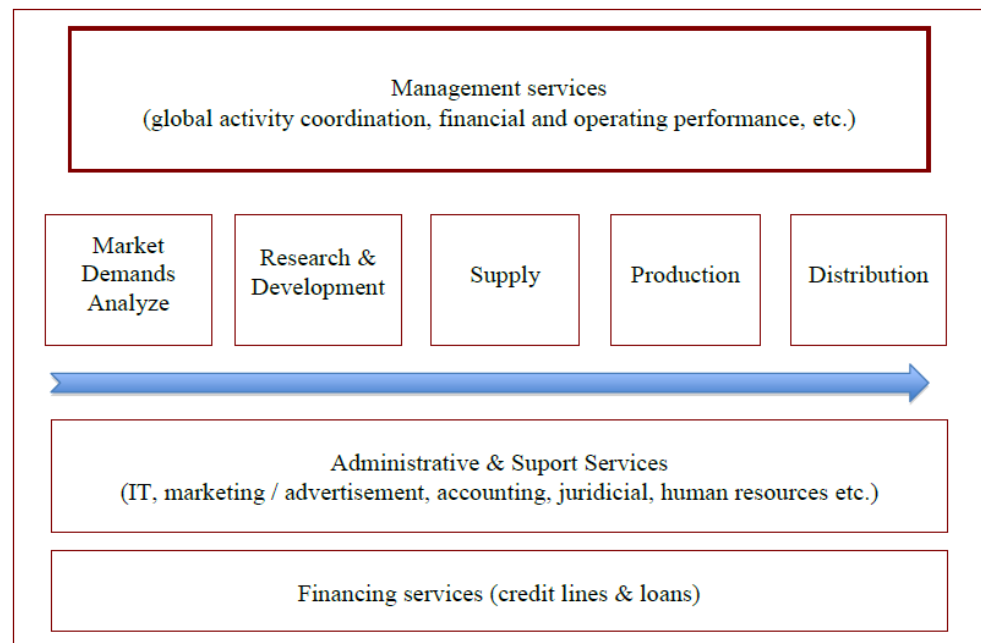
Management services
(global activity coordination, financial and operating performance, etc.)

Market Demands Analyze

Research & Development

Supply

Production

Distribution

Administrative & Suport Services
(IT, marketing / advertisement, accounting, juridicial, human resources etc.)

Financing services (credit lines & loans)